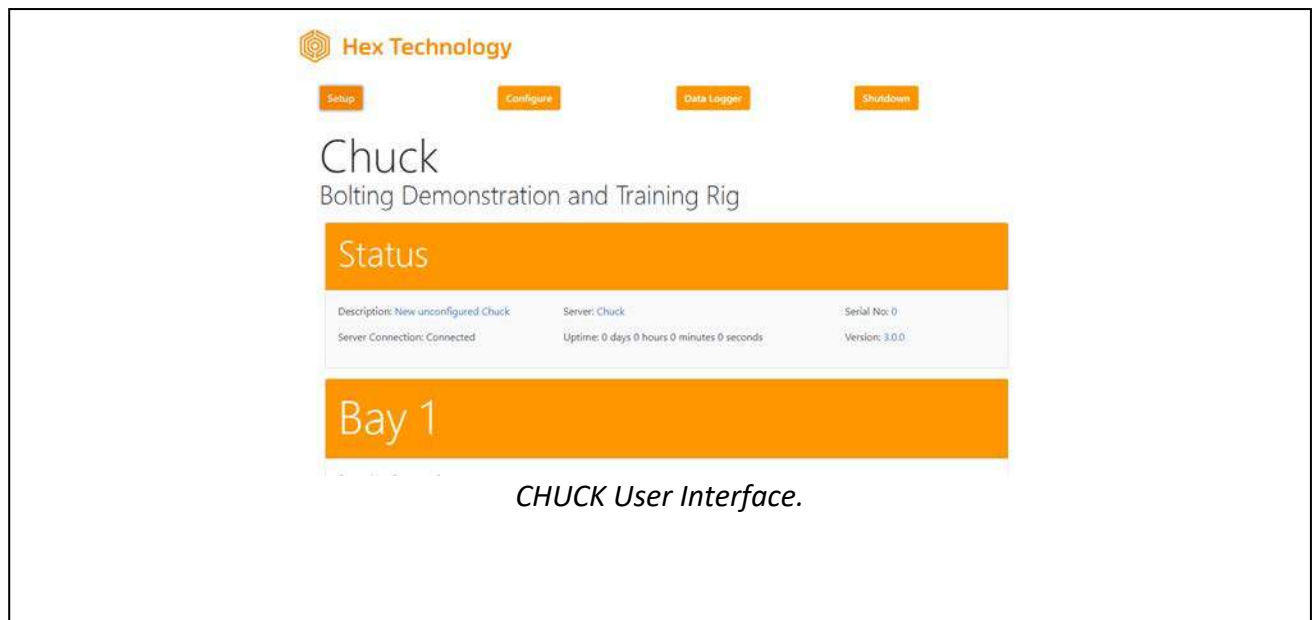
Hex Technology

Setup Configure Data Logger Shutdown

Chuck

Bolting Demonstration and Training Rig

Status

Description: New unconfigured Chuck
Server: Chuck
Serial No: 0
Server Connection: Connected
Uptime: 0 days 0 hours 0 minutes 0 seconds
Version: 3.0.0

Bay 1

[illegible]

CHUCK User Interface.